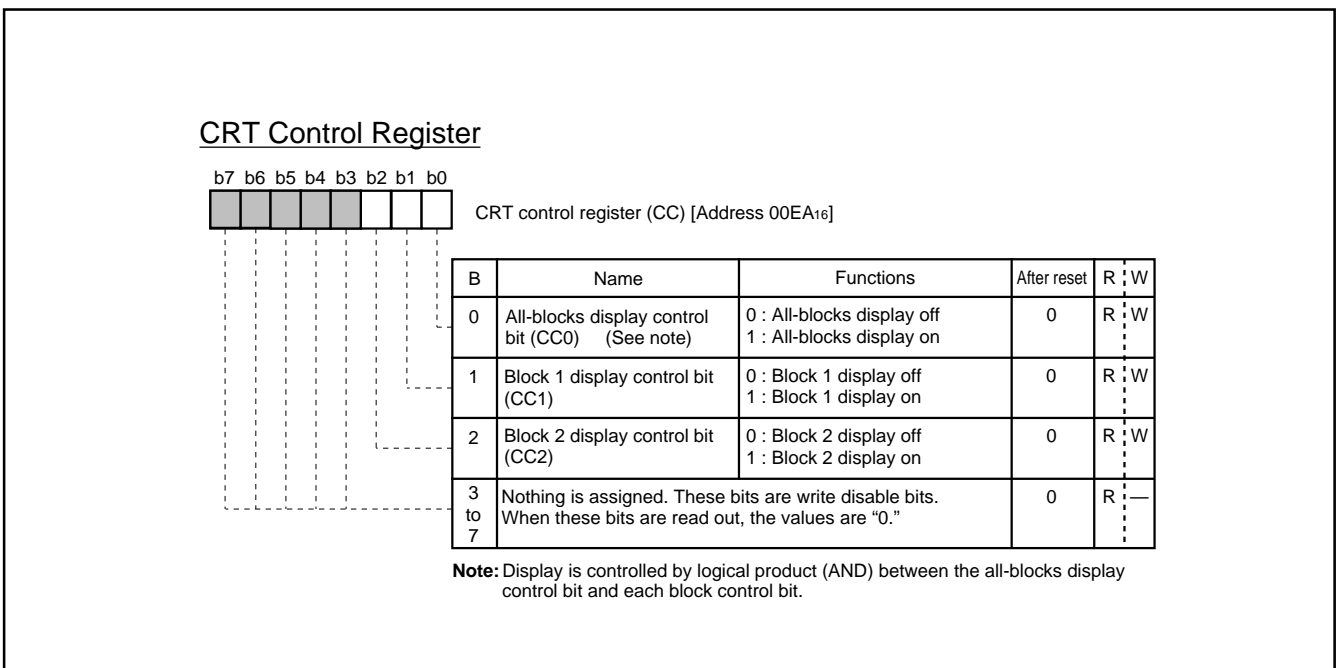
CRT Control Register

b7 b6 b5 b4 b3 b2 b1 b0

CRT control register (CC) [Address $00EA_{16}$]

| B | Name | Functions | After reset | R | W |
|---|---|---|---|---|---|
| 0 | All-blocks display control bit (CC0) (See note) | 0 : All-blocks display off 1 : All-blocks display on | 0 | R | W |
| 1 | Block 1 display control bit (CC1) | 0 : Block 1 display off 1 : Block 1 display on | 0 | R | W |
| 2 | Block 2 display control bit (CC2) | 0 : Block 2 display off 1 : Block 2 display on | 0 | R | W |
| 3 to 7 | Nothing is assigned. These bits are write disable bits. When these bits are read out, the values are "0." | | 0 | R | — |

Note: Display is controlled by logical product (AND) between the all-blocks display control bit and each block control bit.